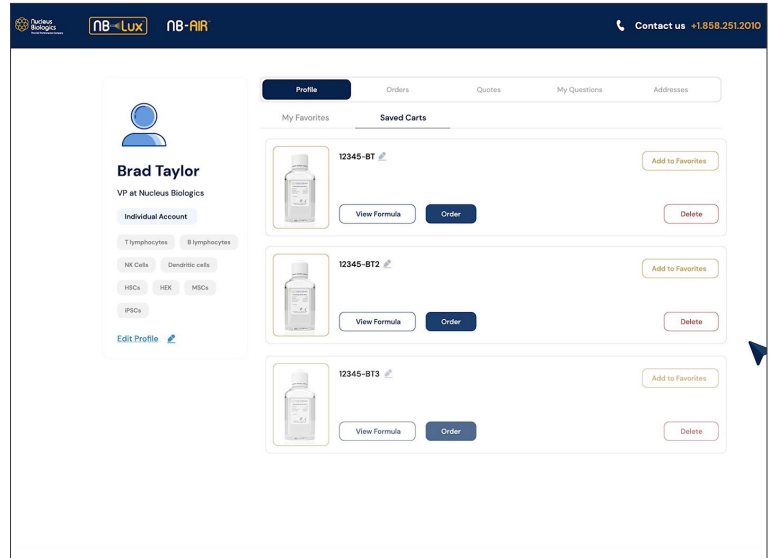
Nucleus Biologics NB-Lux NB-AIR

Contact us +1.858.251.2010

Profile Orders Quotes My Questions Addresses

My Favorites Saved Carts

Brad Taylor

VP at Nucleus Biologics

Individual Account

T lymphocytes B lymphocytes

NK Cells Dendritic cells

HSCs HEK MSCs

iPSCs

Edit Profile

12345-BT

Add to Favorites

View Formula Order Delete

12345-BT2

Add to Favorites

View Formula Order Delete

12345-BT3

Add to Favorites

View Formula Order Delete